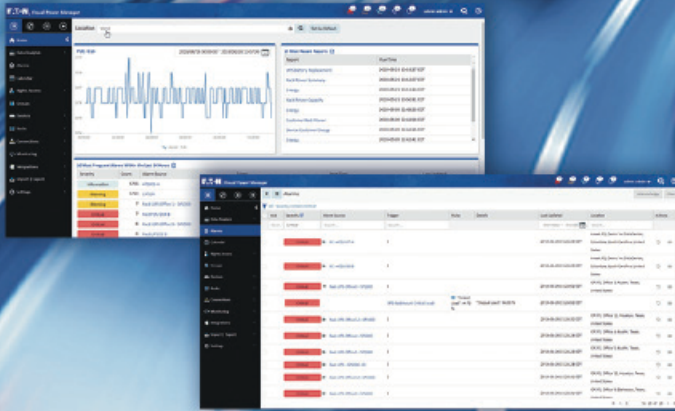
EATON Visual Power Manager

Location

Set to Default

Home

PUE Ratio

Most Viewed Reports

Report

Run Time

UPS Battery Replacement

Rack Power Summary

Energy

Rack Power Capacity

Energy

Customer Rack Power

Device Customer Energy

Energy

Alarms

Severity

Alarm Source

Information

Warning

Warning

Critical

Critical

Critical

EATON Visual Power Manager

Alarms

Home

Alarms

Severity

Alarm Source

Trigger

Status

Details

Last Updated

Location

Actions

Critical

Critical

Critical

Critical

Critical

Critical

Critical

Critical

Critical

Critical